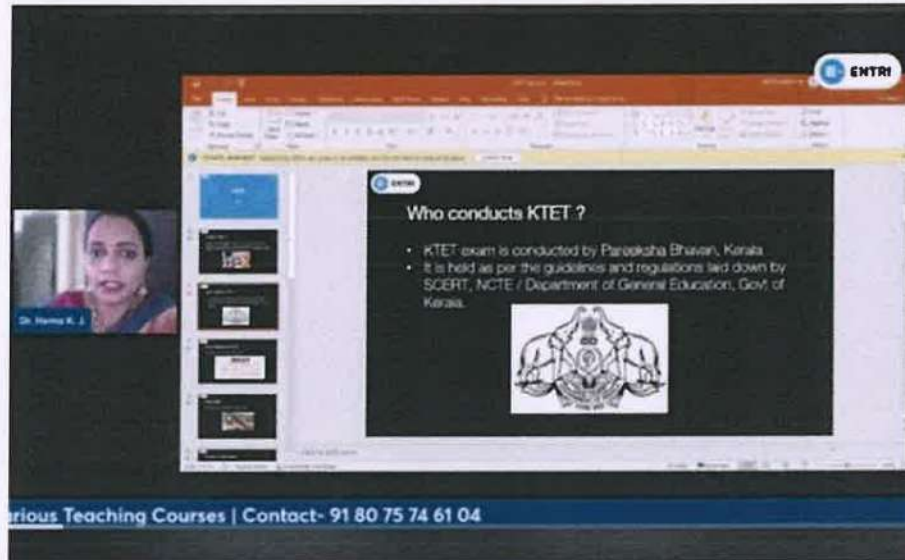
ENTRI

Dr. Hema K. J.

ENTRI

Who conducts KTET ?

• KTET exam is conducted by Pareeksha Bhavan, Kerala.
• It is held as per the guidelines and regulations laid down by SCERT, NCTE / Department of General Education, Govt. of Kerala.

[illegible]rious Teaching Courses | Contact- 91 80 75 74 61 04